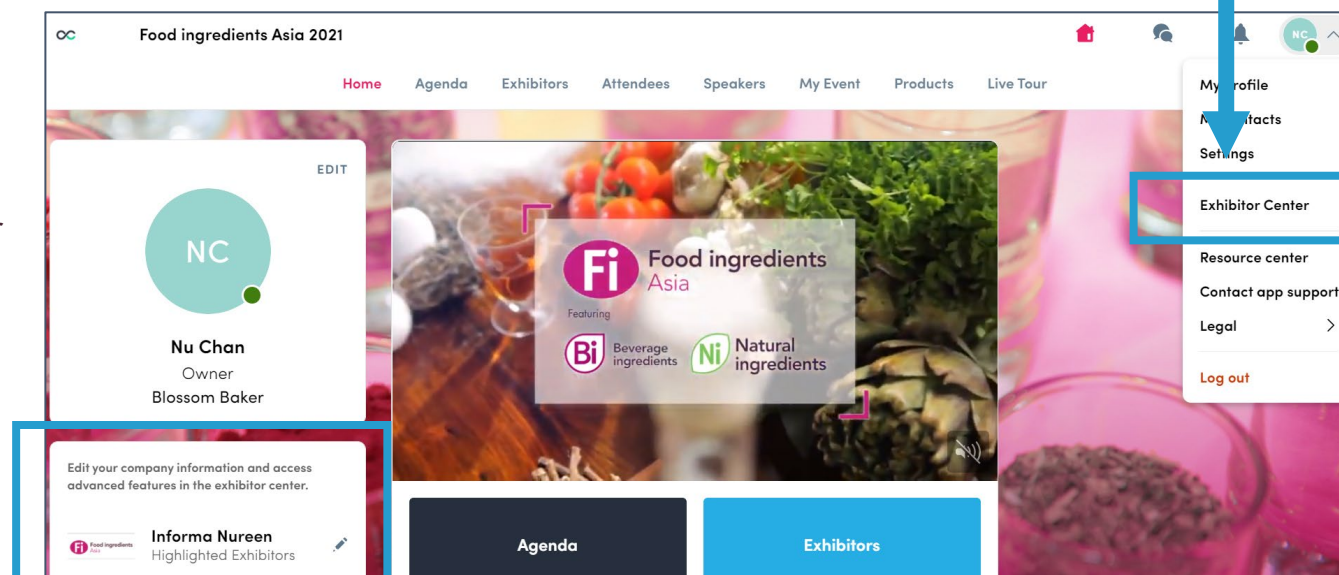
Food ingredients Asia 2021

NC

Home Agenda Exhibitors Attendees Speakers My Event Products Live Tour

My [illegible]rofile
M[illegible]tacts
Settings
Exhibitor Center
Resource center
Contact app support
Legal
Log out

EDIT

NC

Nu Chan
Owner
Blossom Baker

Edit your company information and access advanced features in the exhibitor center.

Food ingredients Asia

Informa Nureen
Highlighted Exhibitors

Fi Food ingredients Asia
Featuring
Bi Beverage ingredients
Ni Natural ingredients

Agenda

Exhibitors